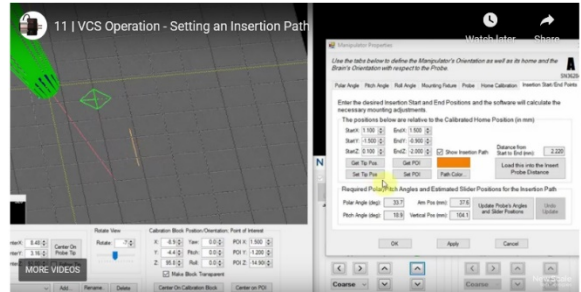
11 | VCS Operation - Setting an Insertion Path

Watch later

Share

Manipulator Properties

Use the tabs below to define the Manipulator's Orientation as well as the Animal and the Brain's Orientation with respect to the Probe.

Polar Angle | Pitch Angle | Mounting Fixture | Probe | Home Calibration | Insertion Start/End Points

Enter the desired Insertion Start and End Positions and the software will calculate the necessary mounting adjustments.

The positions below are relative to the Calibrated Home Position (in mm)

StartX: 1.100 EndX: 1.500

StartY: -1.500 EndY: -0.900

StartZ: 0.100 EndZ: -2.000

Show Insertion Path

Distance from Start to End (mm): 2.220

Set Tip Pos | Set POI

Set Tip Pos | Set POI | Path Color

Load this into the Insert Probe Distance

Required Polar/Pitch Angles and Estimated Slider Positions for the Insertion Path

Polar Angle (deg): 33.7 | Arm Pos (mm): 37.6

Pitch Angle (deg): 18.9 | Vertical Pos (mm): 104.1

Update Probe's Angles and Slider Positions

Undo Update

OK | Apply | Cancel

Rotate View

Rotate: 7

Block Position/Orientation; Point of Interest

X: 4.9 | Yaw: 0.0 | POI X: 1.500

Y: 4.4 | Pitch: 0.0 | POI Y: -1.200

Z: 80.0 | Roll: 0.0 | POI Z: 14.50

Raise Block Transparent

Center On Probe Tip

Center On Calibration Block | Center on POI

Add... | Rename... | Delete

MORE VIDEOS

Coarse | Coarse